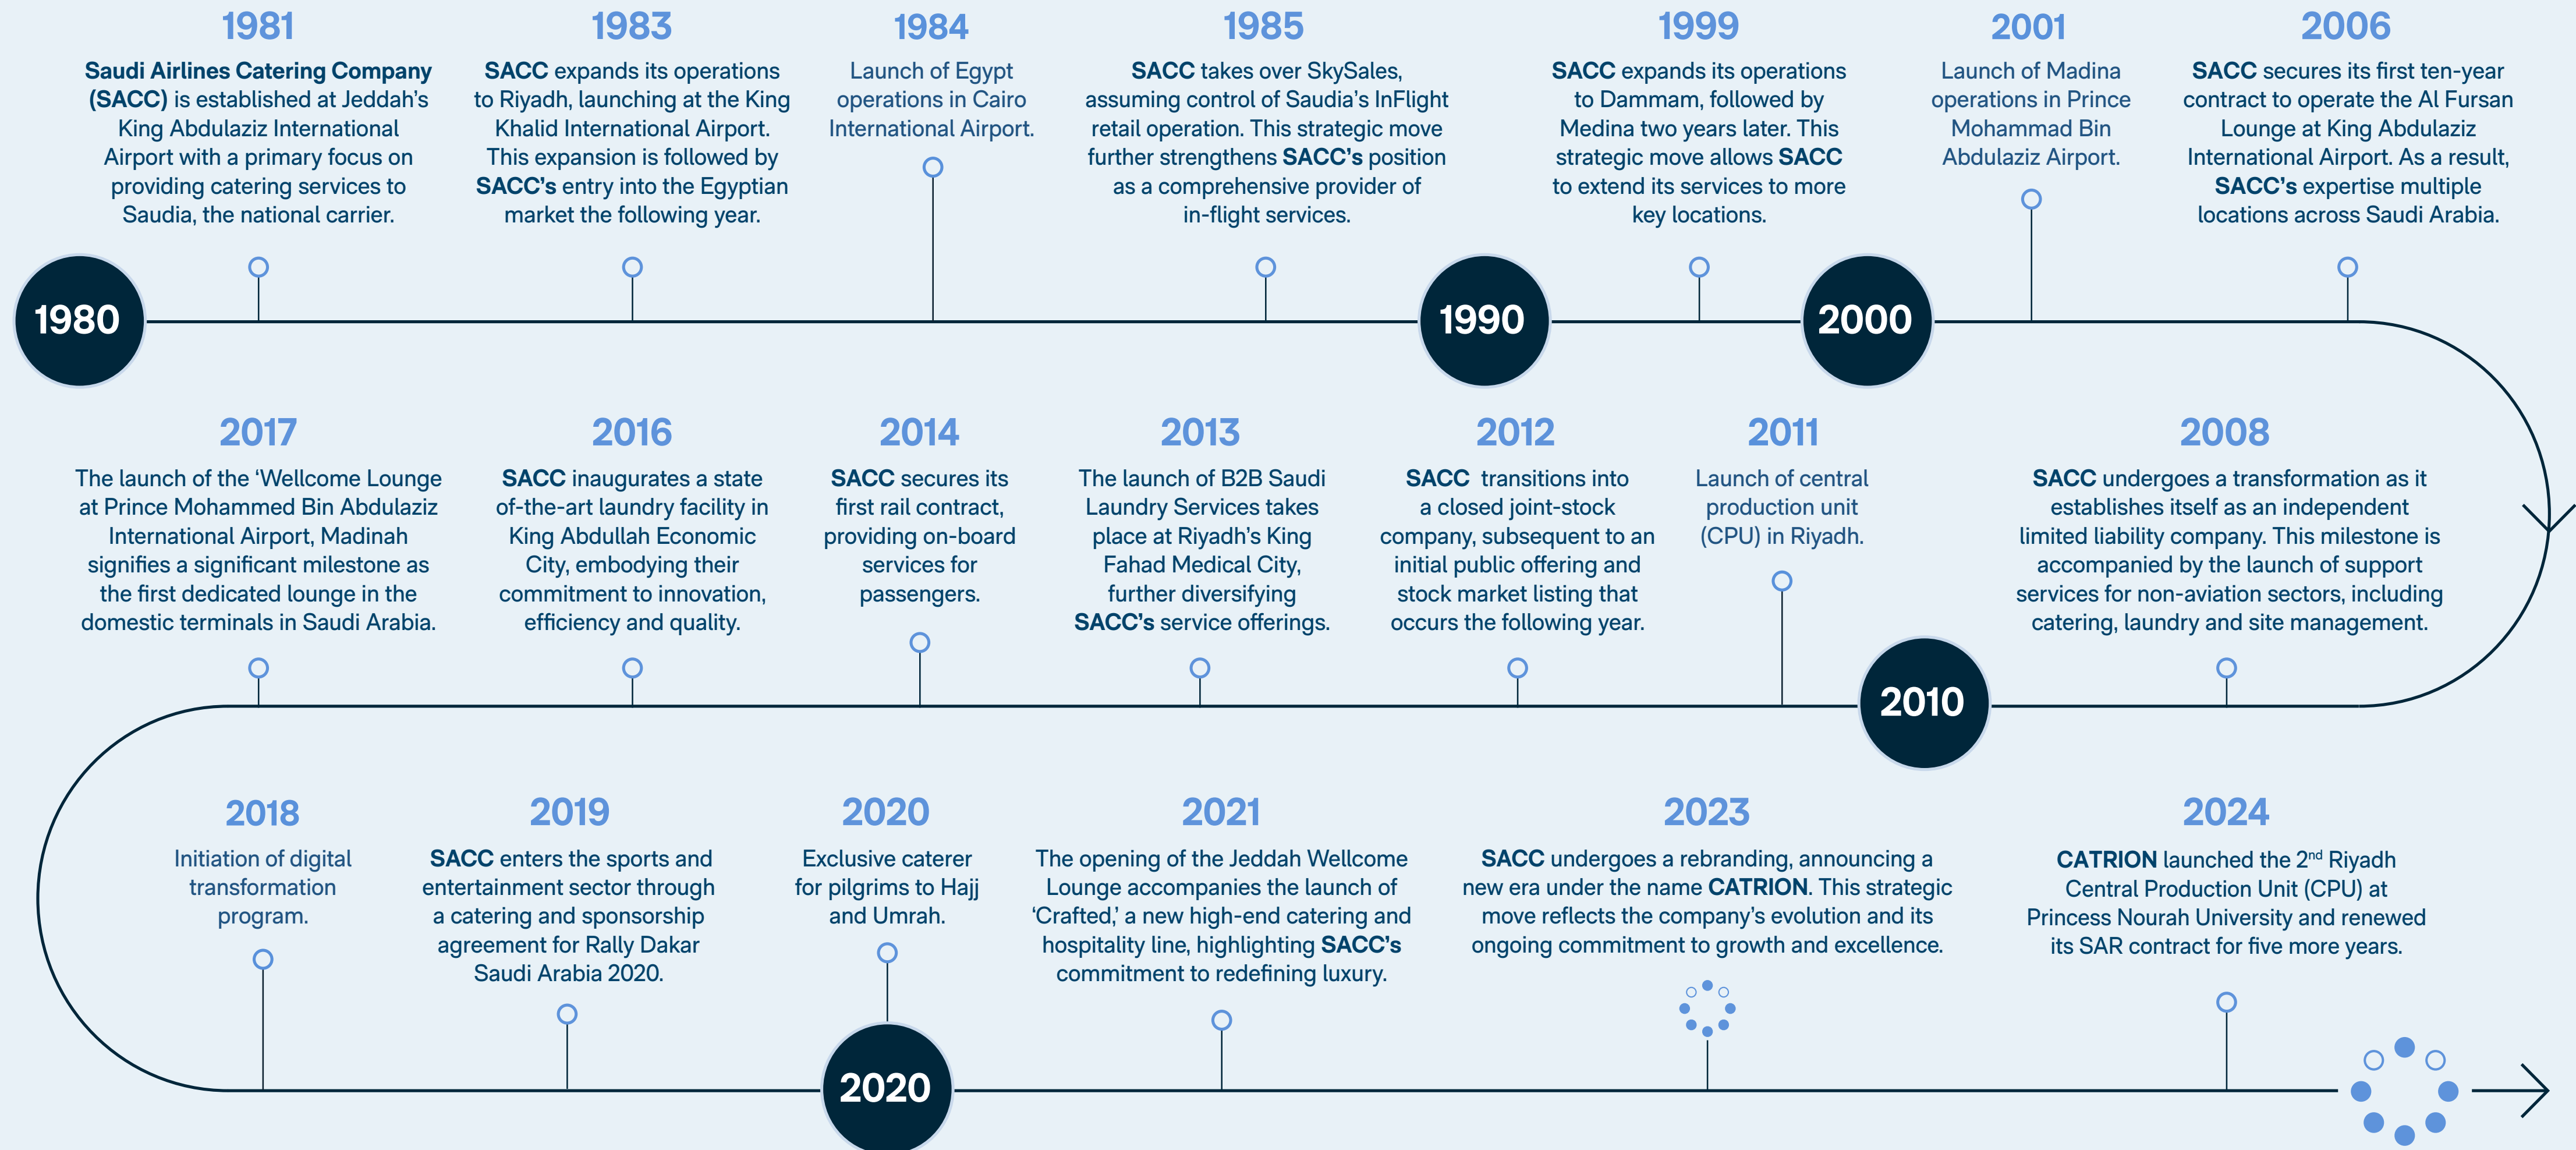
1981
Saudi Airlines Catering Company (SACC) is established at Jeddah's King Abdulaziz International Airport with a primary focus on providing catering services to Saudia, the national carrier.

1983
SACC expands its operations to Riyadh, launching at the King Khalid International Airport. This expansion is followed by SACC's entry into the Egyptian market the following year.

1984
Launch of Egypt operations in Cairo International Airport.

1985
SACC takes over SkySales, assuming control of Saudia's InFlight retail operation. This strategic move further strengthens SACC's position as a comprehensive provider of in-flight services.

1999
SACC expands its operations to Dammam, followed by Medina two years later. This strategic move allows SACC to extend its services to more key locations.

2001
Launch of Madina operations in Prince Mohammad Bin Abdulaziz Airport.

2006
SACC secures its first ten-year contract to operate the Al Fursan Lounge at King Abdulaziz International Airport. As a result, SACC's expertise multiple locations across Saudi Arabia.

1980

1990

2000

2017
The launch of the 'Wellcome Lounge at Prince Mohammed Bin Abdulaziz International Airport, Madinah signifies a significant milestone as the first dedicated lounge in the domestic terminals in Saudi Arabia.

2016
SACC inaugurates a state of-the-art laundry facility in King Abdullah Economic City, embodying their commitment to innovation, efficiency and quality.

2014
SACC secures its first rail contract, providing on-board services for passengers.

2013
The launch of B2B Saudi Laundry Services takes place at Riyadh's King Fahad Medical City, further diversifying SACC's service offerings.

2012
SACC transitions into a closed joint-stock company, subsequent to an initial public offering and stock market listing that occurs the following year.

2011
Launch of central production unit (CPU) in Riyadh.

2008
SACC undergoes a transformation as it establishes itself as an independent limited liability company. This milestone is accompanied by the launch of support services for non-aviation sectors, including catering, laundry and site management.

2010

2018
Initiation of digital transformation program.

2019
SACC enters the sports and entertainment sector through a catering and sponsorship agreement for Rally Dakar Saudi Arabia 2020.

2020
Exclusive caterer for pilgrims to Hajj and Umrah.

2021
The opening of the Jeddah Wellcome Lounge accompanies the launch of 'Crafted,' a new high-end catering and hospitality line, highlighting SACC's commitment to redefining luxury.

2023
SACC undergoes a rebranding, announcing a new era under the name CATRION. This strategic move reflects the company's evolution and its ongoing commitment to growth and excellence.

2024
CATRION launched the 2$^{nd}$ Riyadh Central Production Unit (CPU) at Princess Nourah University and renewed its SAR contract for five more years.

2020